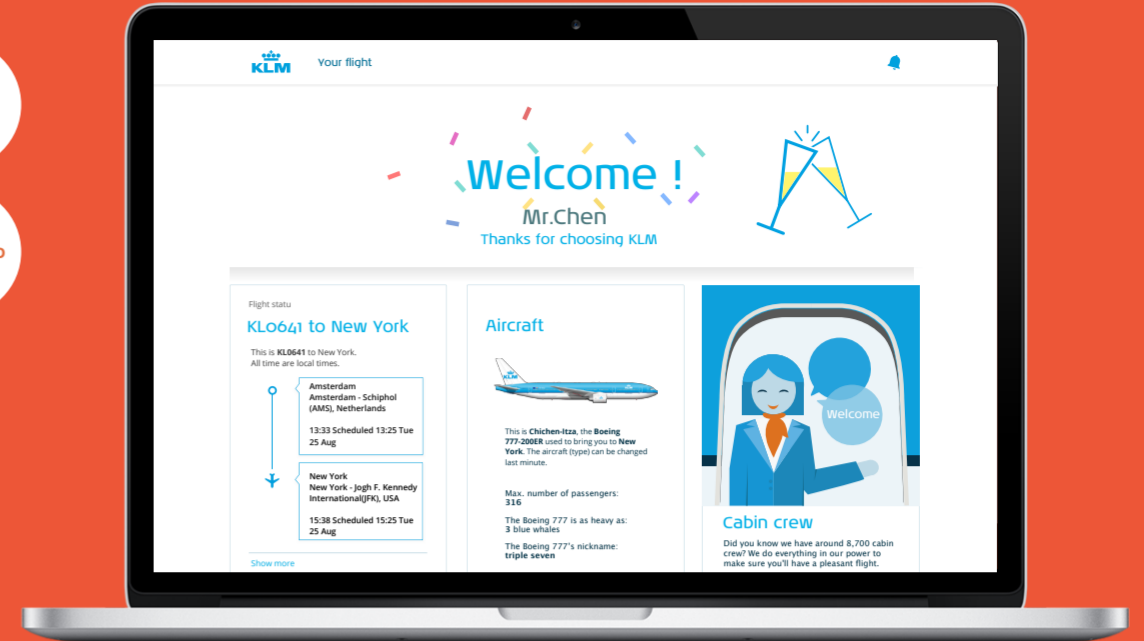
KLM

Your flight

Welcome !

Mr.Chen

Thanks for choosing KLM

Flight statu

KL0641 to New York

This is **KL0641** to New York.
All time are local times.

Amsterdam
Amsterdam - Schiphol (AMS), Netherlands

13:33 Scheduled 13:25 Tue 25 Aug

New York
New York - Jogh F. Kennedy International(JFK), USA

15:38 Scheduled 15:25 Tue 25 Aug

Show more

Aircraft

KLM

This is **Chichen-Itza**, the **Boeing 777-200ER** used to bring you to **New York**. The aircraft (type) can be changed last minute.

Max. number of passengers:
**316**

The Boeing 777 is as heavy as:
**3 blue whales**

The Boeing 777's nickname:
**triple seven**

Welcome

Cabin crew

Did you know we have around 8,700 cabin crew? We do everything in our power to make sure you'll have a pleasant flight.